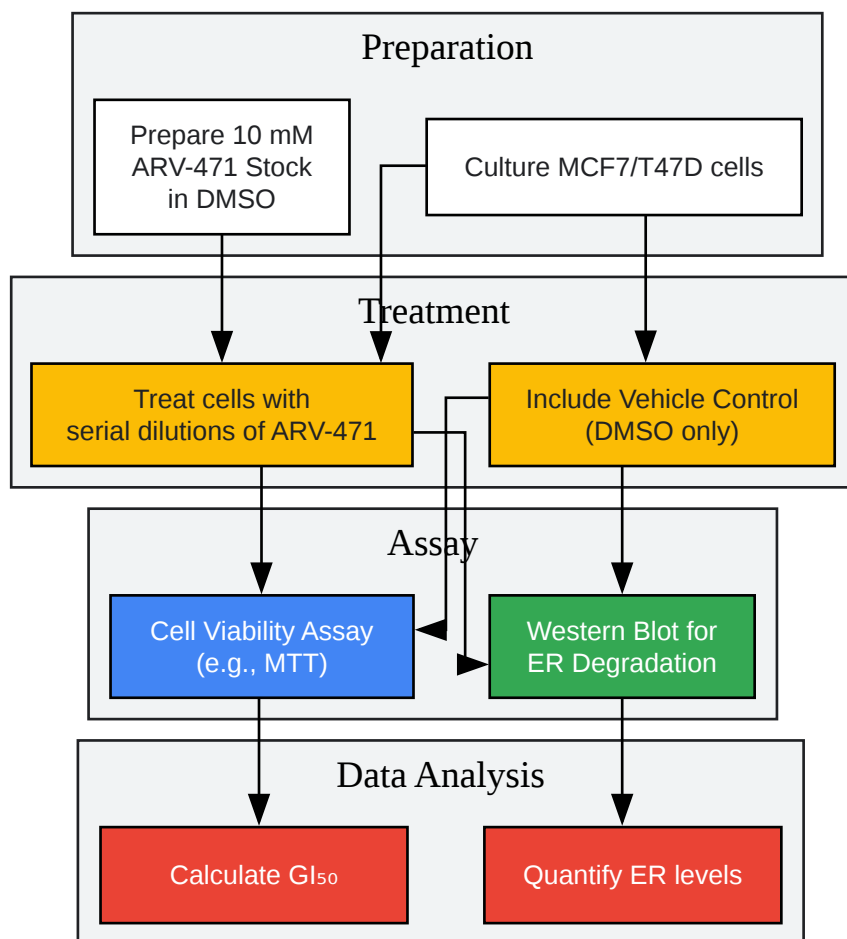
Preparation

Prepare 10 mM ARV-471 Stock in DMSO

Culture MCF7/T47D cells

Treatment

Treat cells with serial dilutions of ARV-471

Include Vehicle Control (DMSO only)

Assay

Cell Viability Assay (e.g., MTT)

Western Blot for ER Degradation

Data Analysis

Calculate $GI_{50}$

Quantify ER levels